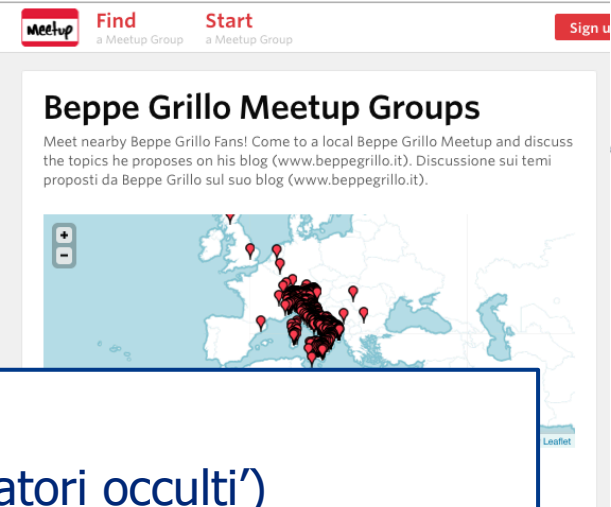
Meetup

Find
a Meetup Group

Start
a Meetup Group

Sign u

Beppe Grillo Meetup Groups

Meet nearby Beppe Grillo Fans! Come to a local Beppe Grillo Meetup and discuss the topics he proposes on his blog (www.beppegrillo.it). Discussione sui temi proposti da Beppe Grillo sul suo blog (www.beppegrillo.it).

+
−

Leaflet

atori occulti')